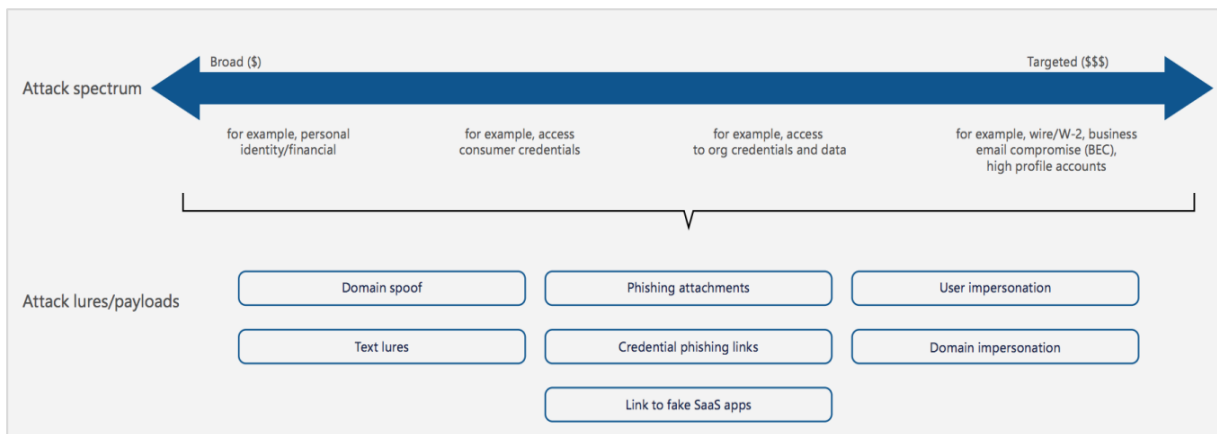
Attack spectrum

Broad ($)

Targeted ($$$)

for example, personal identity/financial

for example, access consumer credentials

for example, access to org credentials and data

for example, wire/W-2, business email compromise (BEC), high profile accounts

Attack lures/payloads

Domain spoof

Phishing attachments

User impersonation

Text lures

Credential phishing links

Domain impersonation

Link to fake SaaS apps